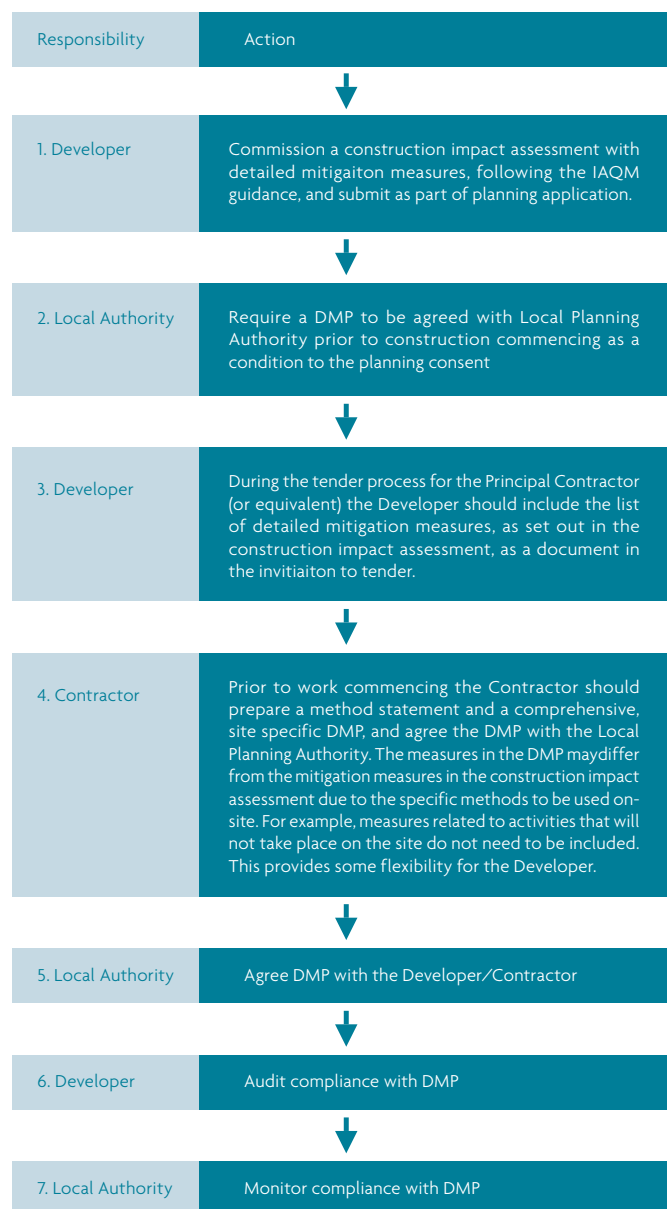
| Responsibility | Action |
|---|---|
| 1. Developer | Commission a construction impact assessment with detailed mitigaiton measures, following the IAQM guidance, and submit as part of planning application. |
| 2. Local Authority | Require a DMP to be agreed with Local Planning Authority prior to construction commencing as a condition to the planning consent |
| 3. Developer | During the tender process for the Principal Contractor (or equivalent) the Developer should include the list of detailed mitigation measures, as set out in the construction impact assessment, as a document in the invitiaiton to tender. |
| 4. Contractor | Prior to work commencing the Contractor should prepare a method statement and a comprehensive, site specific DMP, and agree the DMP with the Local Planning Authority. The measures in the DMP maydiffer from the mitigation measures in the construction impact assessment due to the specific methods to be used on-site. For example, measures related to activities that will not take place on the site do not need to be included. This provides some flexibility for the Developer. |
| 5. Local Authority | Agree DMP with the Developer/Contractor |
| 6. Developer | Audit compliance with DMP |
| 7. Local Authority | Monitor compliance with DMP |